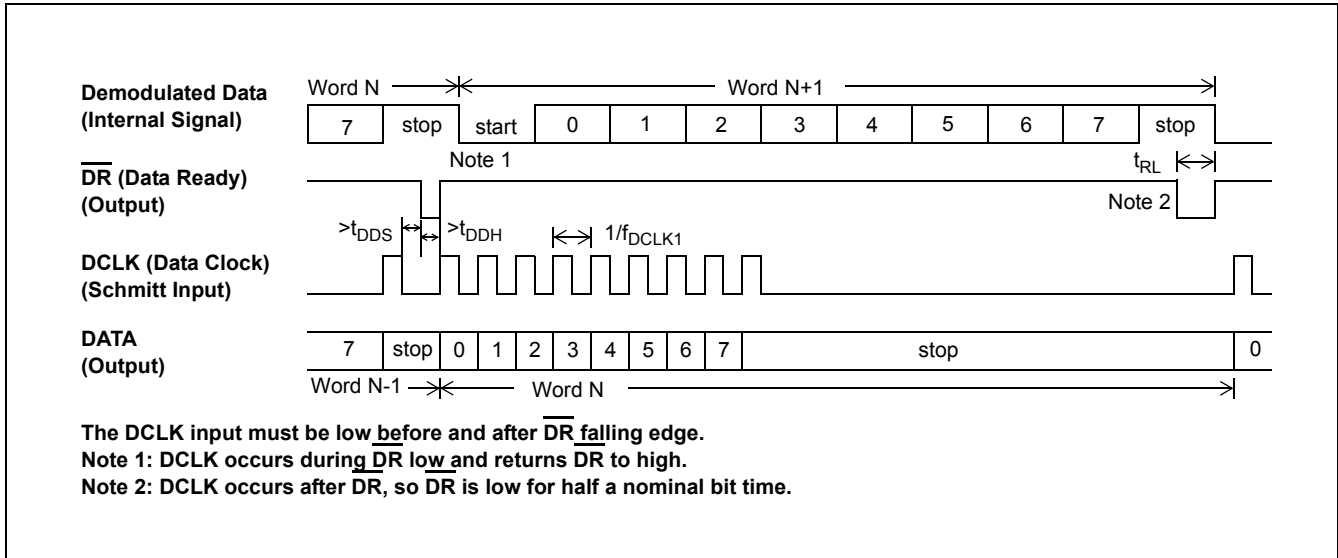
Demodulated Data (Internal Signal)

Word N

Word N+1

| 7 | stop | start | 0 | 1 | 2 | 3 | 4 | 5 | 6 | 7 | stop |
|---|---|---|---|---|---|---|---|---|---|---|---|

$\overline{DR}$ (Data Ready) (Output)

Note 1

$t_{RL}$

Note 2

$>t_{DDS}$ $>t_{DDH}$ $1/f_{DCLK1}$

DCLK (Data Clock) (Schmitt Input)

DATA (Output)

| 7 | stop | 0 | 1 | 2 | 3 | 4 | 5 | 6 | 7 | stop | 0 |
|---|---|---|---|---|---|---|---|---|---|---|---|

Word N-1

Word N

The DCLK input must be low before and after $\overline{DR}$ falling edge.
Note 1: DCLK occurs during $\overline{DR}$ low and returns $\overline{DR}$ to high.
Note 2: DCLK occurs after $\overline{DR}$, so $\overline{DR}$ is low for half a nominal bit time.